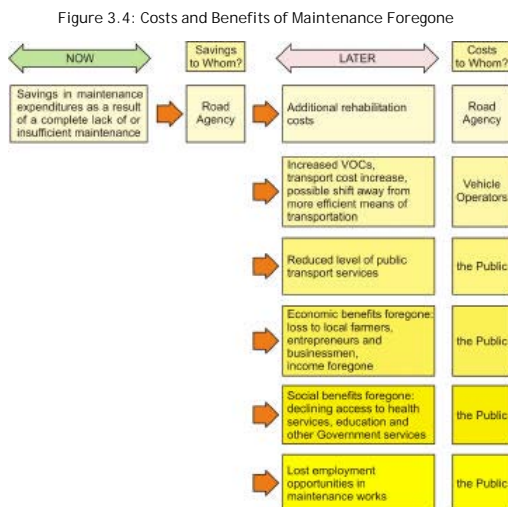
Figure 3.4: Costs and Benefits of Maintenance Foregone

NOW

Savings to Whom?

LATER

Costs to Whom?

Savings in maintenance expenditures as a result of a complete lack of or insufficient maintenance

Road Agency

Additional rehabilitation costs

Road Agency

Increased VOCs, transport cost increase, possible shift away from more efficient means of transportation

Vehicle Operators

Reduced level of public transport services

the Public

Economic benefits foregone: loss to local farmers, entrepreneurs and businessmen, income foregone

the Public

Social benefits foregone: declining access to health services, education and other Government services

the Public

Lost employment opportunities in maintenance works

the Public